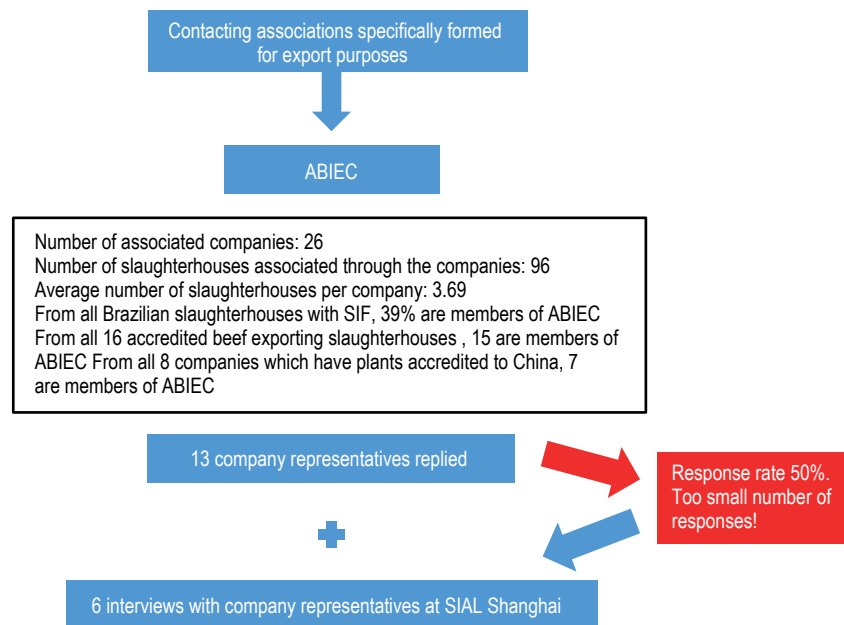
Contacting associations specifically formed for export purposes

ABIEC

Number of associated companies: 26
Number of slaughterhouses associated through the companies: 96
Average number of slaughterhouses per company: 3.69
From all Brazilian slaughterhouses with SIF, 39% are members of ABIEC
From all 16 accredited beef exporting slaughterhouses , 15 are members of ABIEC From all 8 companies which have plants accredited to China, 7 are members of ABIEC

13 company representatives replied

Response rate 50%. Too small number of responses!

6 interviews with company representatives at SIAL Shanghai